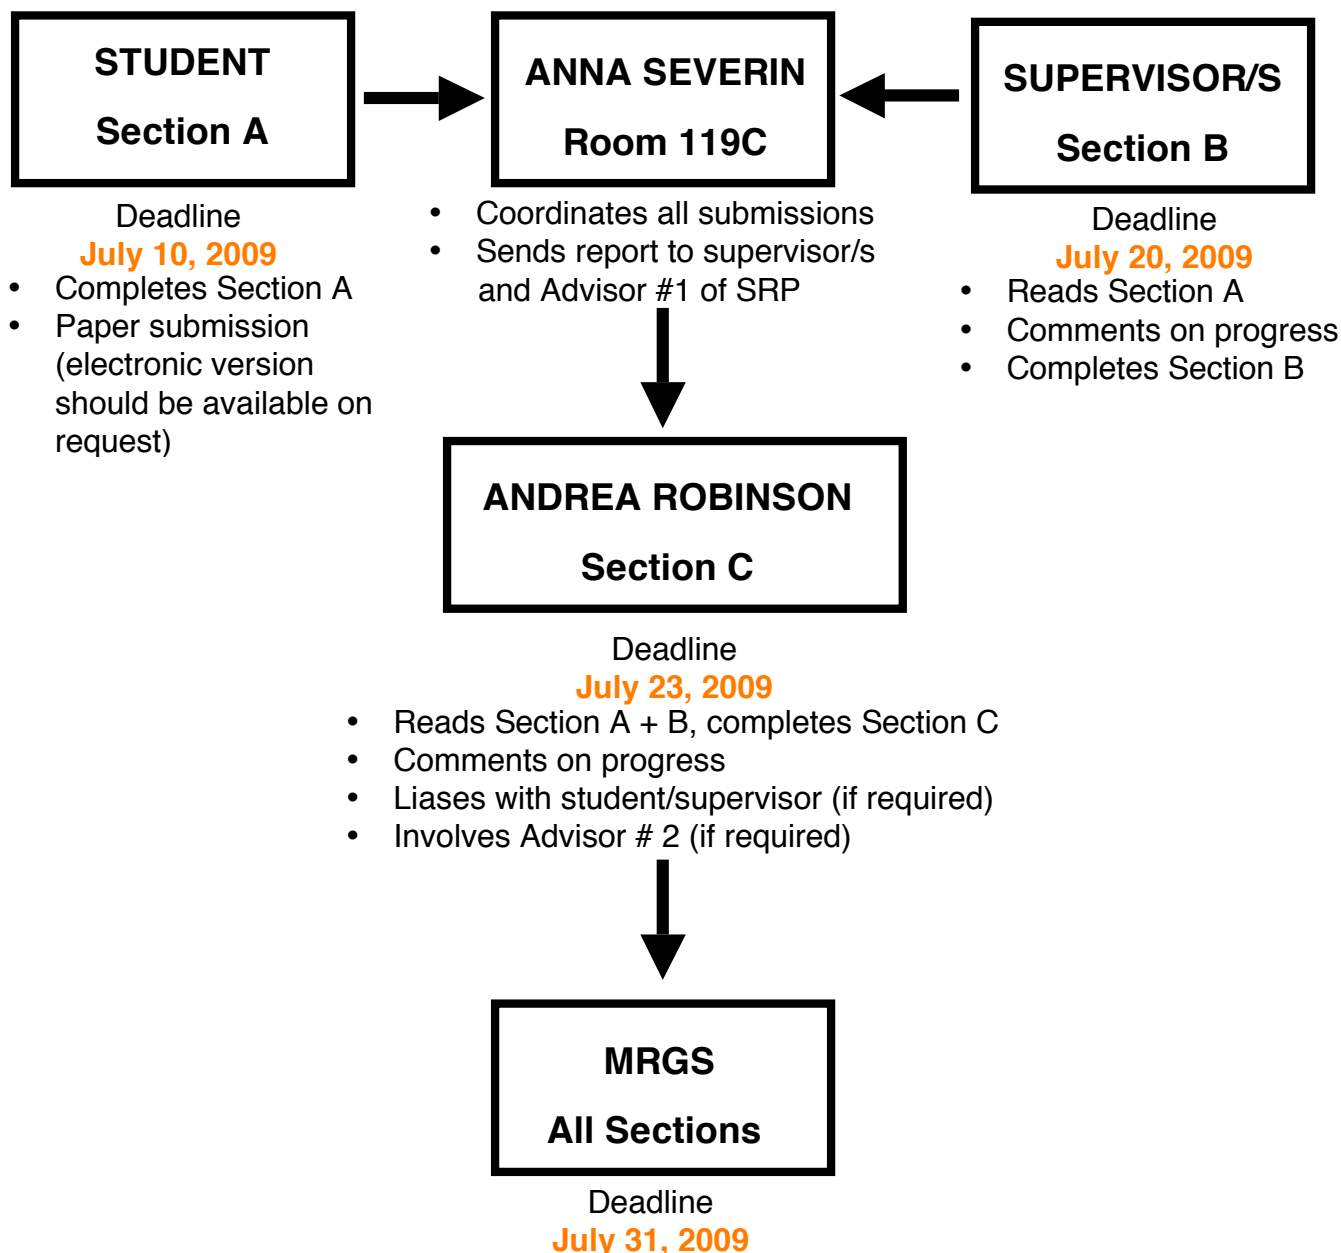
STUDENT
Section A

Deadline
July 10, 2009

- Completes Section A
- Paper submission (electronic version should be available on request)

ANNA SEVERIN
Room 119C

- Coordinates all submissions
- Sends report to supervisor/s and Advisor #1 of SRP

SUPERVISOR/S
Section B

Deadline
July 20, 2009

- Reads Section A
- Comments on progress
- Completes Section B

ANDREA ROBINSON
Section C

Deadline
July 23, 2009

- Reads Section A + B, completes Section C
- Comments on progress
- Liases with student/supervisor (if required)
- Involves Advisor # 2 (if required)

MRGS
All Sections

Deadline
July 31, 2009